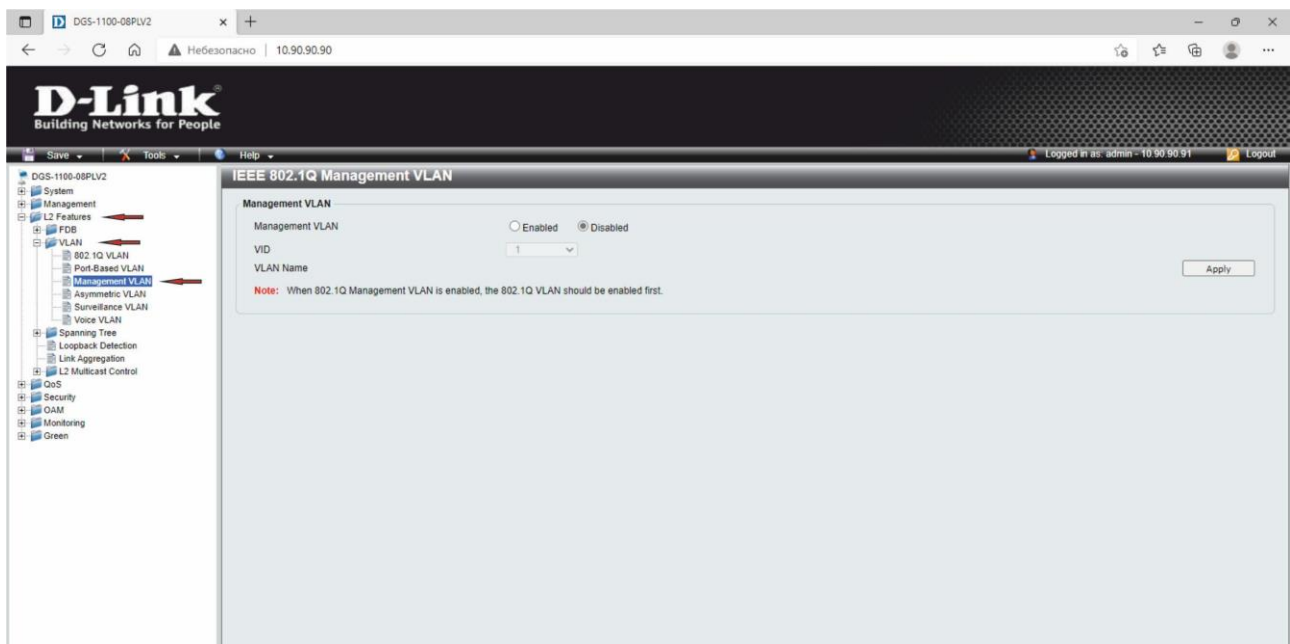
DGS-1100-08PLV2 × +

Небезопасно | 10.90.90.90

D-Link
Building Networks for People

Save Tools Help Logged in as: admin - 10.90.90.91 Logout

DGS-1100-08PLV2
System
Management
L2 Features
FDB
VLAN
802.1Q VLAN
Port-Based VLAN
Management VLAN
Asymmetric VLAN
Surveillance VLAN
Voice VLAN
Spanning Tree
Loopback Detection
Link Aggregation
L2 Multicast Control
QoS
Security
OAM
Monitoring
Green

IEEE 802.1Q Management VLAN

Management VLAN

| | |
|---|---|
| Management VLAN | Enabled Disabled |
| VID | 1 |
| VLAN Name | |

Apply

Note: When 802.1Q Management VLAN is enabled, the 802.1Q VLAN should be enabled first.